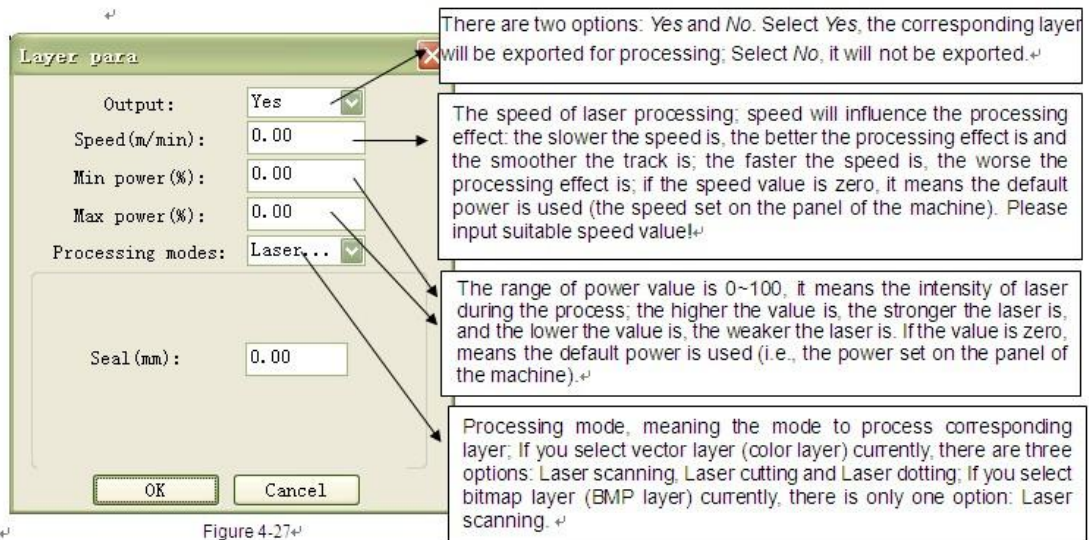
Layer para

Output: Yes

Speed(m/min): 0.00

Min power(%): 0.00

Max power(%): 0.00

Processing modes: Laser...

Seal(mm): 0.00

OK Cancel

Figure 4-27

There are two options: *Yes* and *No*. Select *Yes*, the corresponding layer will be exported for processing; Select *No*, it will not be exported.

The speed of laser processing; speed will influence the processing effect: the slower the speed is, the better the processing effect is and the smoother the track is; the faster the speed is, the worse the processing effect is; if the speed value is zero, it means the default power is used (the speed set on the panel of the machine). Please input suitable speed value!

The range of power value is 0~100, it means the intensity of laser during the process; the higher the value is, the stronger the laser is, and the lower the value is, the weaker the laser is. If the value is zero, means the default power is used (i.e., the power set on the panel of the machine).

Processing mode, meaning the mode to process corresponding layer; If you select vector layer (color layer) currently, there are three options: Laser scanning, Laser cutting and Laser dotting; If you select bitmap layer (BMP layer) currently, there is only one option: Laser scanning.